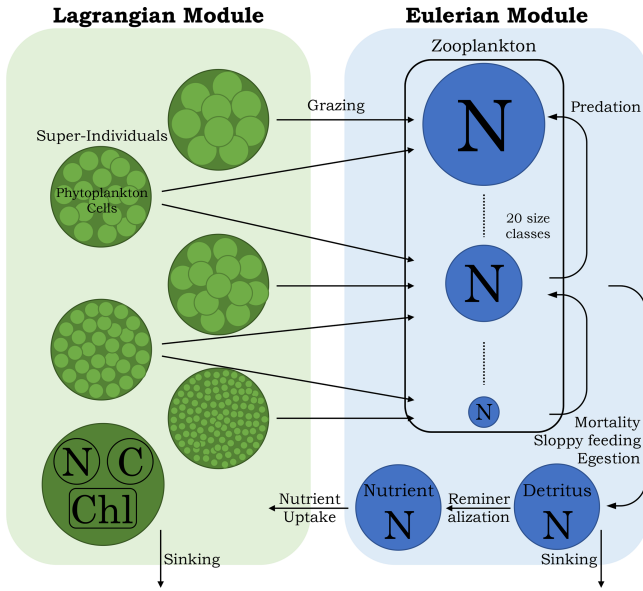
Lagrangian Module

Eulerian Module

Zooplankton

Grazing

Predation

Super-Individuals

Phytoplankton Cells

N

20 size classes

N

N

Mortality
Sloppy feeding
Egestion

N C
Chl

Nutrient
N

Reminer alization

Detritus
N

Nutrient Uptake

Sinking

Sinking